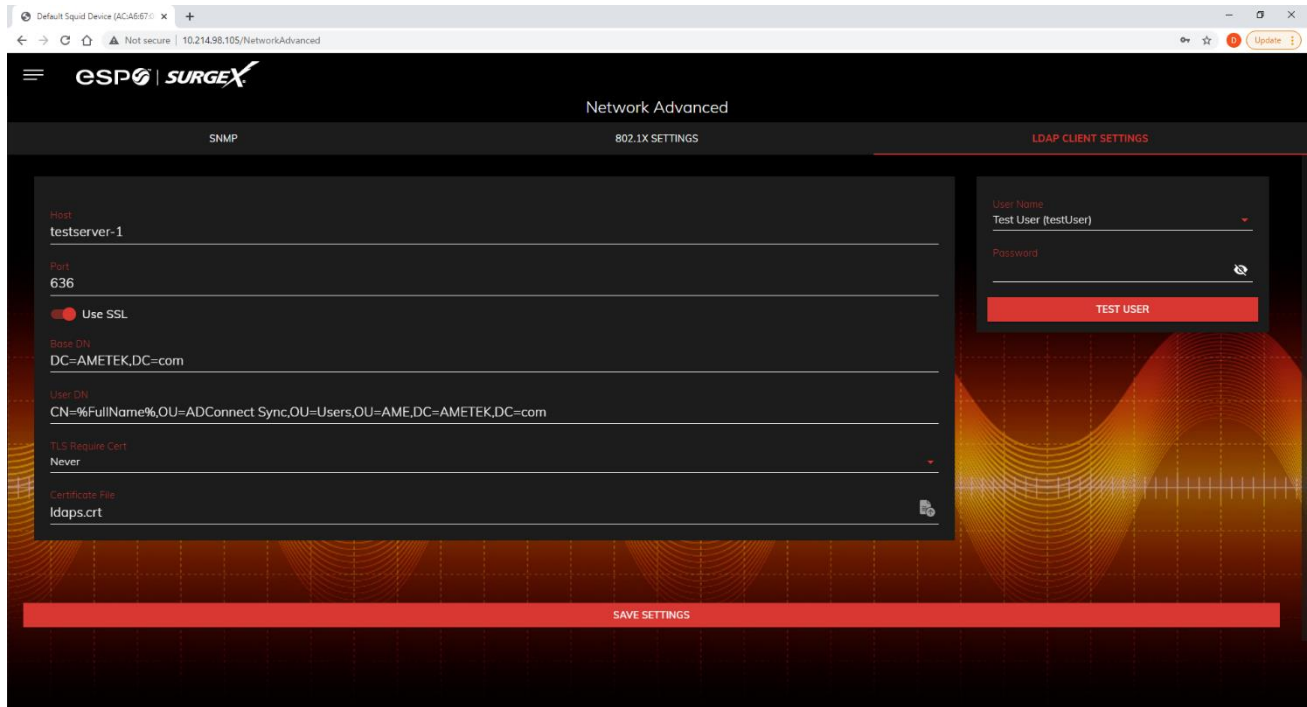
Default Squid Device (AC:A6:67:C ×

Not secure | 10.214.98.105/NetworkAdvanced

D Update

espo | SURGEX

Network Advanced

SNMP

802.1X SETTINGS

LDAP CLIENT SETTINGS

Host
testserver-1

Port
636

Use SSL

Base DN
DC=AMETEK,DC=com

User DN
CN=%FullName%,OU=ADConnect Sync,OU=Users,OU=AME,DC=AMETEK,DC=com

TLS Require Cert
Never

Certificate File
ldaps.crt

User Name
Test User (testUser)

Password

TEST USER

SAVE SETTINGS